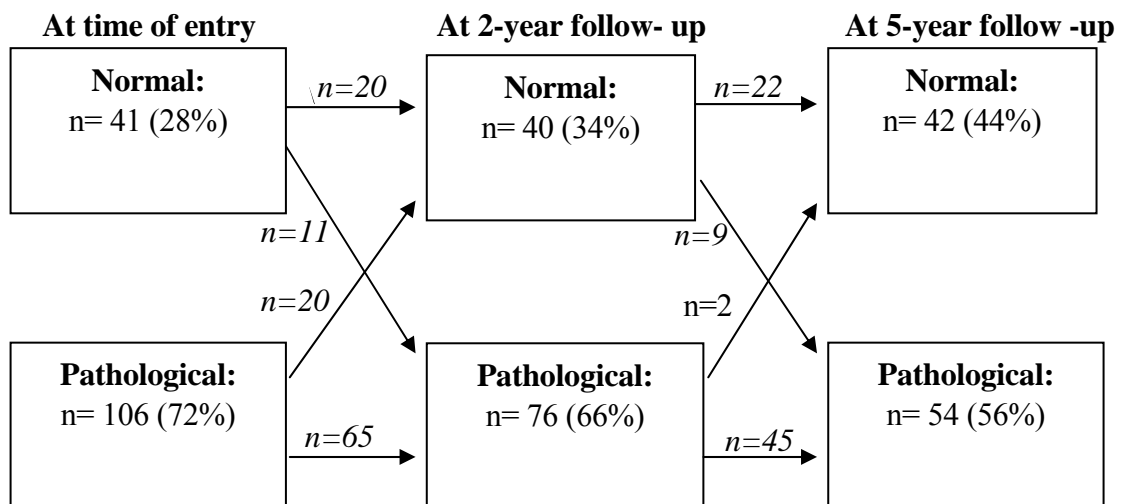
At time of entry

At 2-year follow- up

At 5-year follow -up

Normal:
n= 41 (28%)

$n=20$

Normal:
n= 40 (34%)

$n=22$

Normal:
n= 42 (44%)

$n=11$

$n=9$

$n=20$

n=2

Pathological:
n= 106 (72%)

$n=65$

Pathological:
n= 76 (66%)

$n=45$

Pathological:
n= 54 (56%)